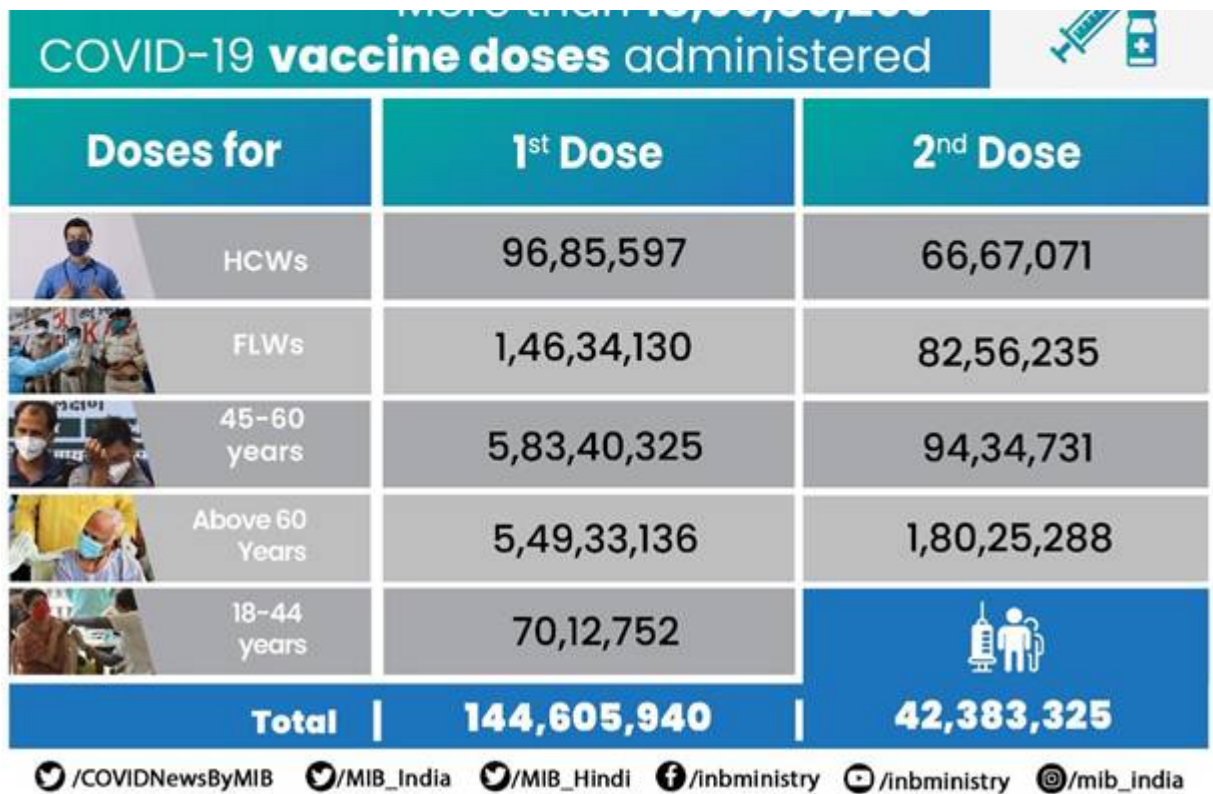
More than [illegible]
COVID-19 **vaccine doses** administered

| Doses for | 1st Dose | 2nd Dose |
|---|---|---|
| HCWs | 96,85,597 | 66,67,071 |
| FLWs | 1,46,34,130 | 82,56,235 |
| 45-60 years | 5,83,40,325 | 94,34,731 |
| Above 60 Years | 5,49,33,136 | 1,80,25,288 |
| 18-44 years | 70,12,752 | |
| Total | 144,605,940 | 42,383,325 |

/COVIDNewsByMIB /MIB_India /MIB_Hindi /inbministry /inbministry /mib_india